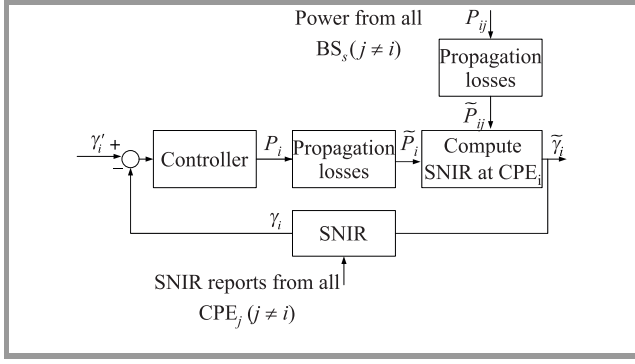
Power from all $\text{BS}_s (j \neq i)$

$P_{ij}$

Propagation losses

$\widetilde{P}_{ij}$

$\gamma_i'$ + −

Controller

$P_i$

Propagation losses

$\widetilde{P}_i$

Compute SNIR at $\text{CPE}_i$

$\widetilde{\gamma}_i$

$\gamma_i$

SNIR

SNIR reports from all $\text{CPE}_j \ (j \neq i)$